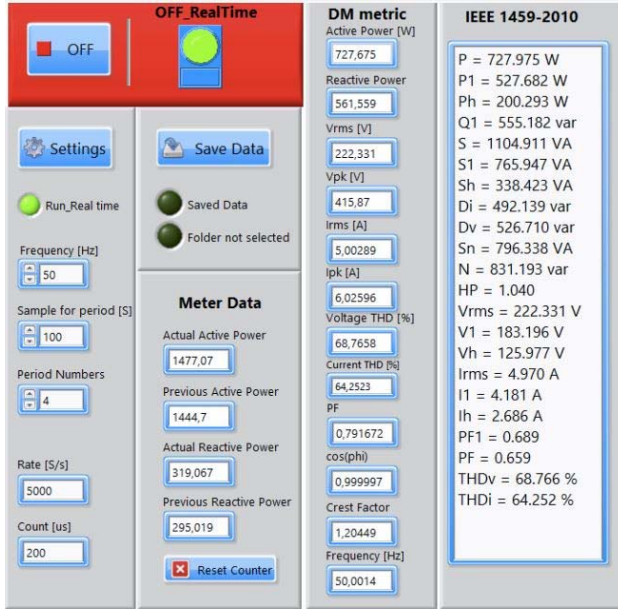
OFF

OFF_RealTime

Settings

Save Data

Run_Real time

Saved Data

Folder not selected

Frequency [Hz]

50

Sample for period [S]

100

Period Numbers

4

Rate [S/s]

5000

Count [us]

200

Meter Data

Actual Active Power

1477,07

Previous Active Power

1444,7

Actual Reactive Power

319,067

Previous Reactive Power

295,019

Reset Counter

DM metric

Active Power [W]

727,675

Reactive Power

561,559

Vrms [V]

222,331

Vpk [V]

415,87

Irms [A]

5,00289

Ipk [A]

6,02596

Voltage THD [%]

68,7658

Current THD [%]

64,2523

PF

0,791672

cos(phi)

0,999997

Crest Factor

1,20449

Frequency [Hz]

50,0014

IEEE 1459-2010

P = 727.975 W
P1 = 527.682 W
Ph = 200.293 W
Q1 = 555.182 var
S = 1104.911 VA
S1 = 765.947 VA
Sh = 338.423 VA
Di = 492.139 var
Dv = 526.710 var
Sn = 796.338 VA
N = 831.193 var
HP = 1.040
Vrms = 222.331 V
V1 = 183.196 V
Vh = 125.977 V
Irms = 4.970 A
I1 = 4.181 A
Ih = 2.686 A
PF1 = 0.689
PF = 0.659
THDv = 68.766 %
THDi = 64.252 %